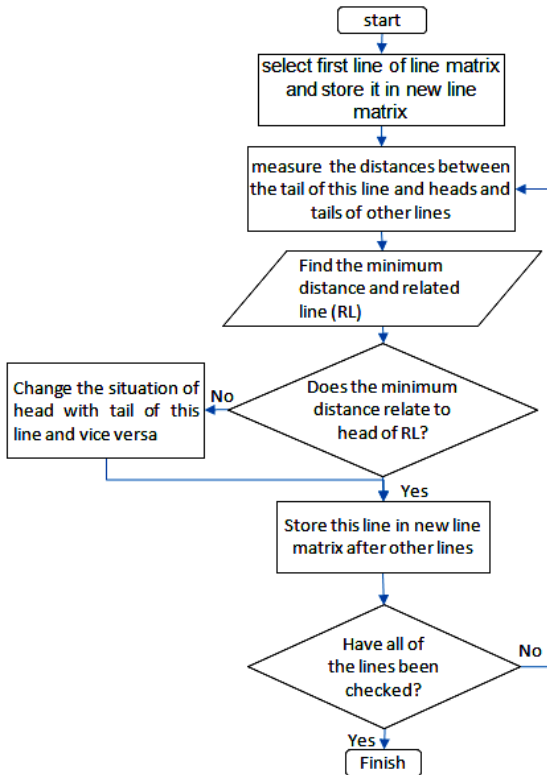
start

select first line of line matrix and store it in new line matrix

measure the distances between the tail of this line and heads and tails of other lines

Find the minimum distance and related line (RL)

Change the situation of head with tail of this line and vice versa

No

Does the minimum distance relate to head of RL?

Yes

Store this line in new line matrix after other lines

Have all of the lines been checked?

No

Yes

Finish